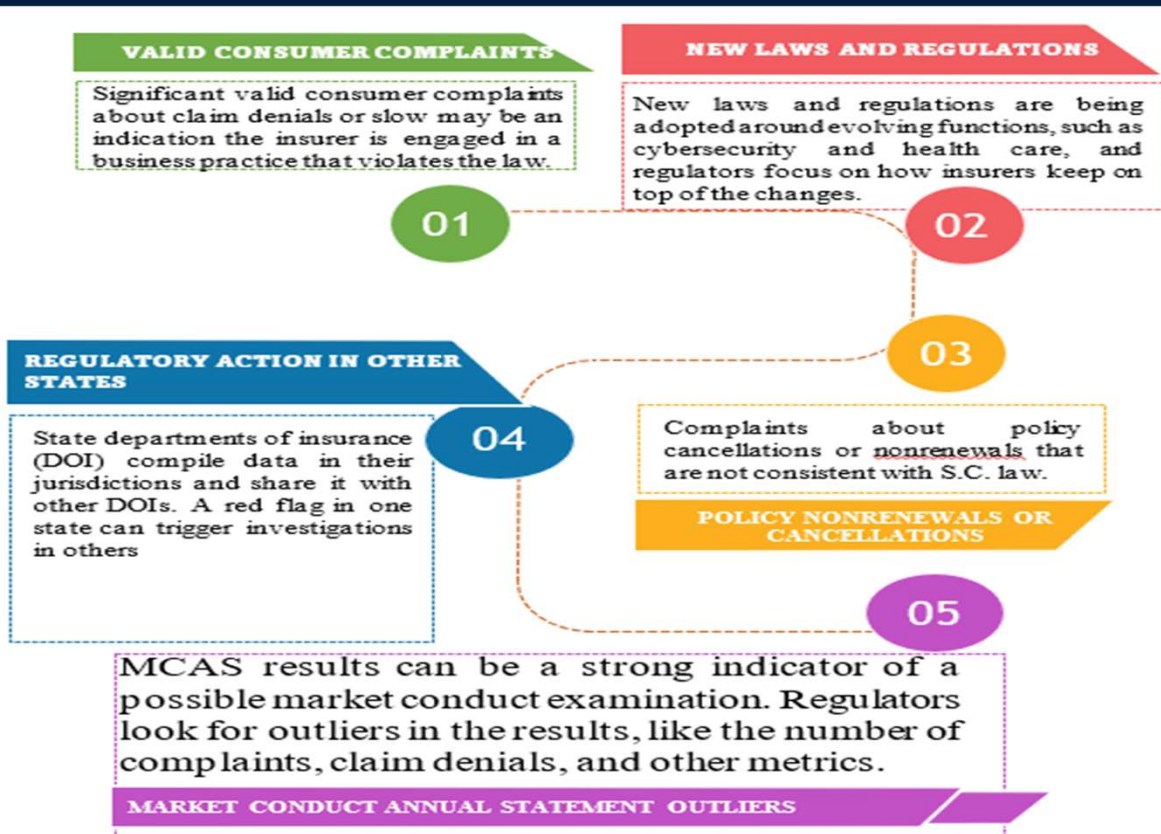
VALID CONSUMER COMPLAINTS

Significant valid consumer complaints about claim denials or slow may be an indication the insurer is engaged in a business practice that violates the law.

NEW LAWS AND REGULATIONS

New laws and regulations are being adopted around evolving functions, such as cybersecurity and health care, and regulators focus on how insurers keep on top of the changes.

01

02

03

REGULATORY ACTION IN OTHER STATES

State departments of insurance (DOI) compile data in their jurisdictions and share it with other DOIs. A red flag in one state can trigger investigations in others

04

Complaints about policy cancellations or nonrenewals that are not consistent with S.C. law.

POLICY NONRENEWALS OR CANCELLATIONS

05

MCAS results can be a strong indicator of a possible market conduct examination. Regulators look for outliers in the results, like the number of complaints, claim denials, and other metrics.

MARKET CONDUCT ANNUAL STATEMENT OUTLIERS